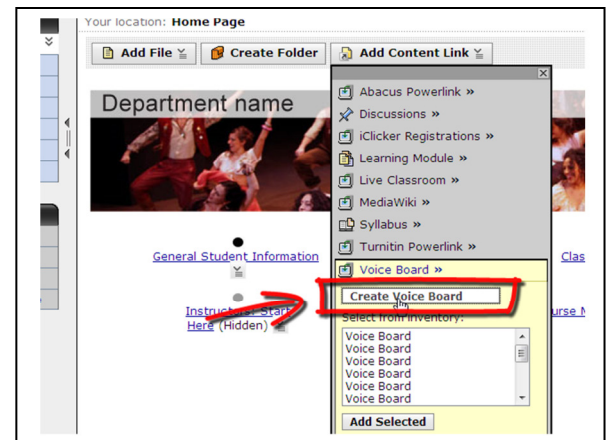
Your location: Home Page

Add File

Create Folder

Add Content Link

Department name

Abacus Powerlink »
Discussions »
iClicker Registrations »
Learning Module »
Live Classroom »
MediaWiki »
Syllabus »
Turnitin Powerlink »
Voice Board »

Create Voice Board

Select from inventory:

Voice Board
Voice Board
Voice Board
Voice Board
Voice Board
Voice Board

Add Selected

General Student Information

Instructor: Start Here (Hidden)

Clas

urse M